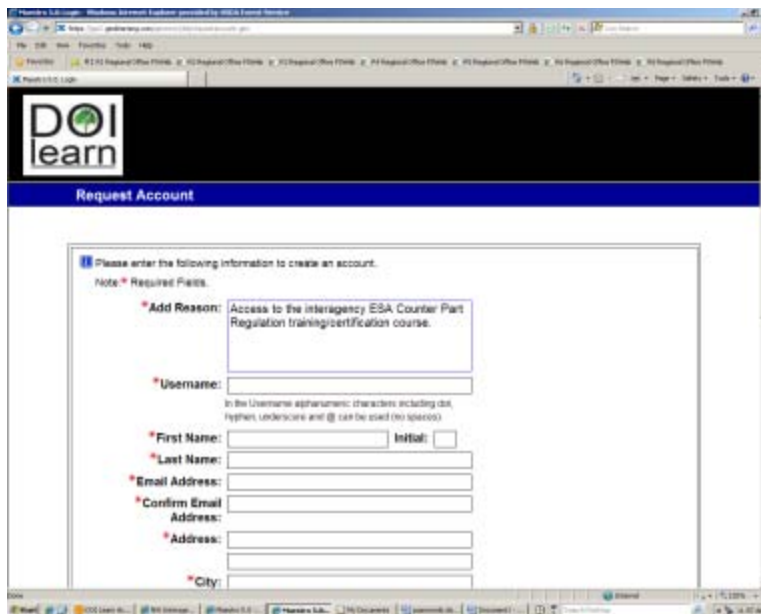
DOI learn

Request Account

Please enter the following information to create an account.

Note: * Required Fields.

*Add Reason: Access to the interagency ESA Counter Part Regulation training/certification course.

*Username:

In the Username alphanumeric characters including dot, hyphen, underscore and @ can be used (no spaces).

*First Name: Initial:

*Last Name:

*Email Address:

*Confirm Email Address:

*Address:

*City:

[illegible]